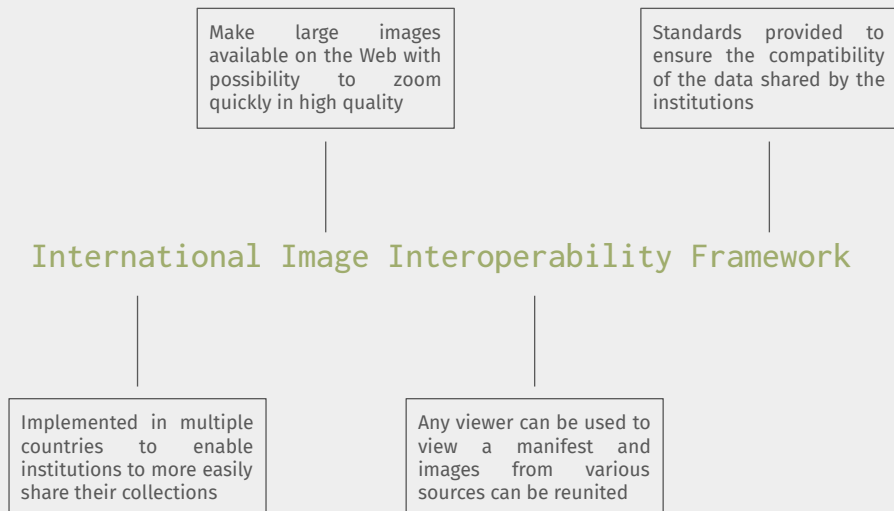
Make large images available on the Web with possibility to zoom quickly in high quality

Standards provided to ensure the compatibility of the data shared by the institutions

International Image Interoperability Framework

Implemented in multiple countries to enable institutions to more easily share their collections

Any viewer can be used to view a manifest and images from various sources can be reunited